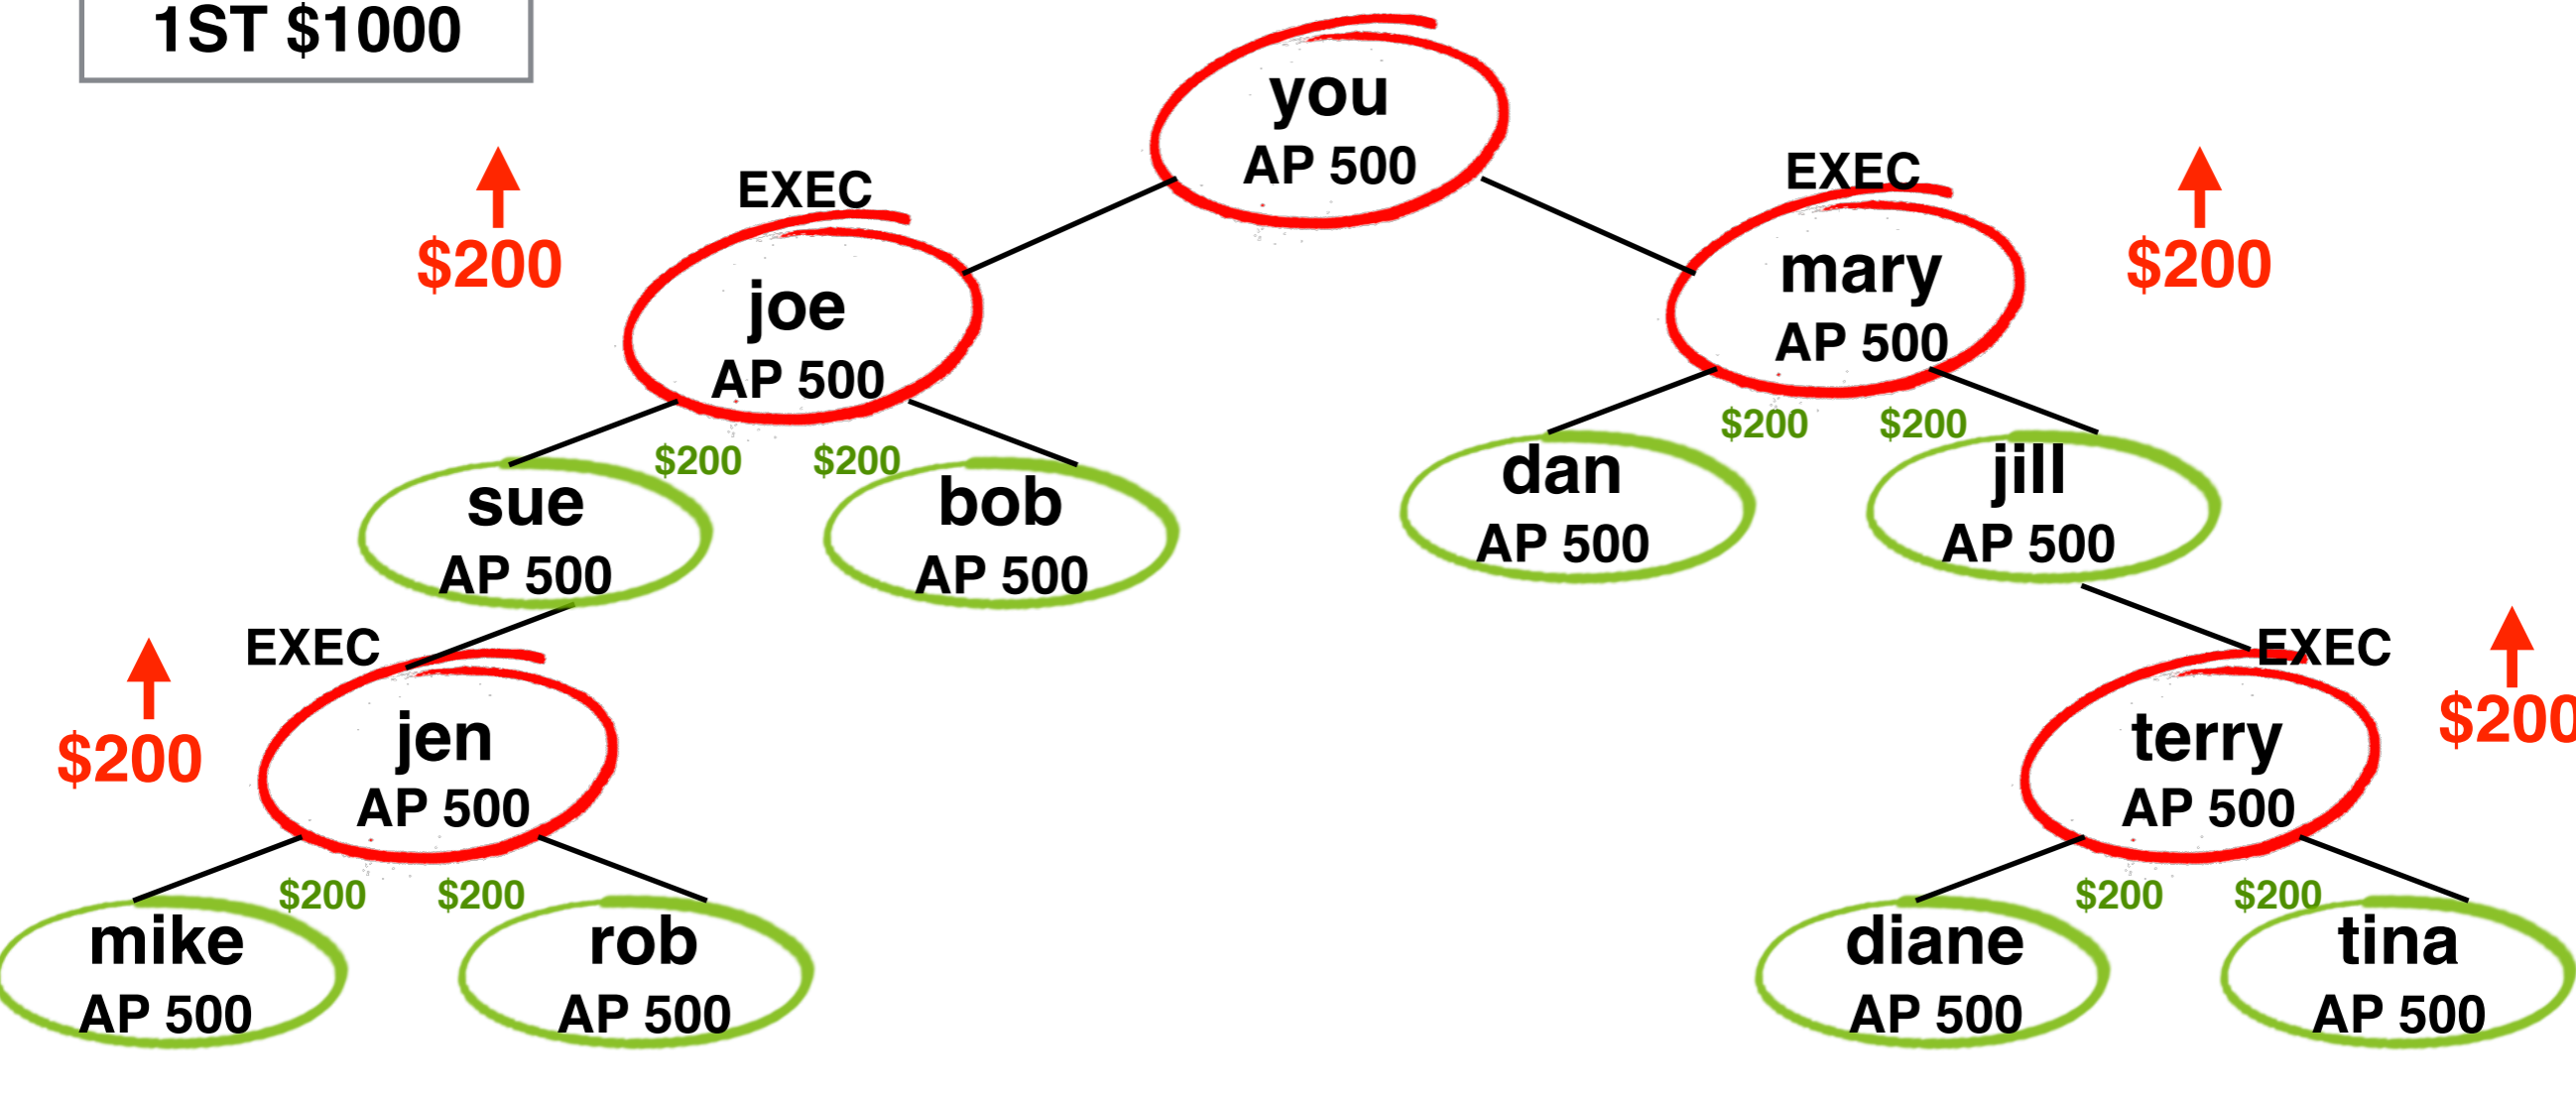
1ST $1000

you
AP 500

EXEC
joe
AP 500

$200

EXEC
mary
AP 500

$200

$200 $200

sue
AP 500

bob
AP 500

$200 $200

dan
AP 500

jill
AP 500

EXEC
jen
AP 500

$200

EXEC
terry
AP 500

$200

$200 $200

mike
AP 500

rob
AP 500

$200 $200

diane
AP 500

tina
AP 500